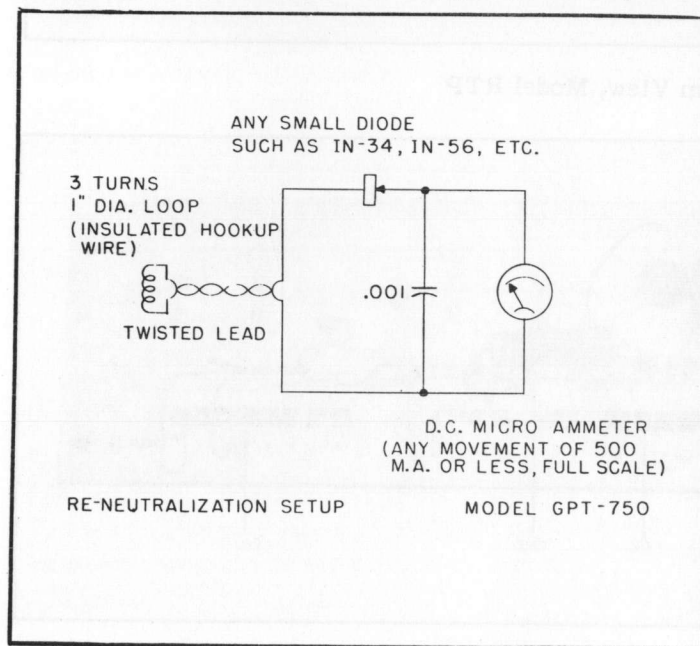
ANY SMALL DIODE SUCH AS IN-34, IN-56, ETC.

3 TURNS 1" DIA. LOOP (INSULATED HOOKUP WIRE)

TWISTED LEAD

.001

D.C. MICRO AMMETER (ANY MOVEMENT OF 500 M.A. OR LESS, FULL SCALE)

RE-NEUTRALIZATION SETUP

MODEL GPT-750